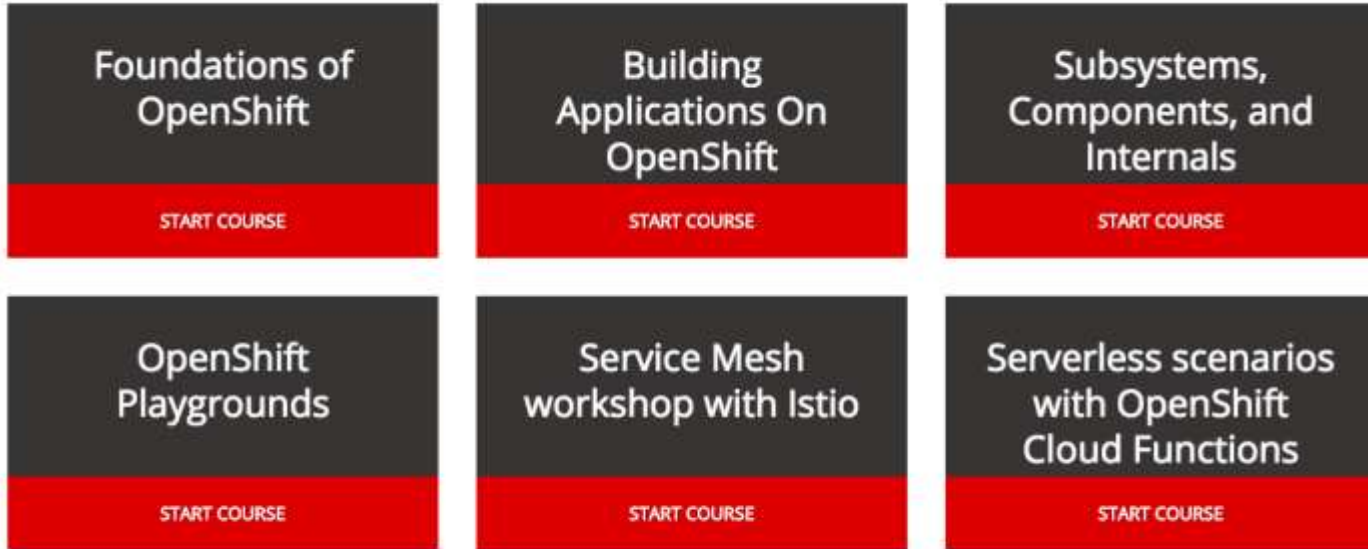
Foundations of OpenShift

START COURSE

Building Applications On OpenShift

START COURSE

Subsystems, Components, and Internals

START COURSE

OpenShift Playgrounds

START COURSE

Service Mesh workshop with Istio

START COURSE

Serverless scenarios with OpenShift Cloud Functions

START COURSE